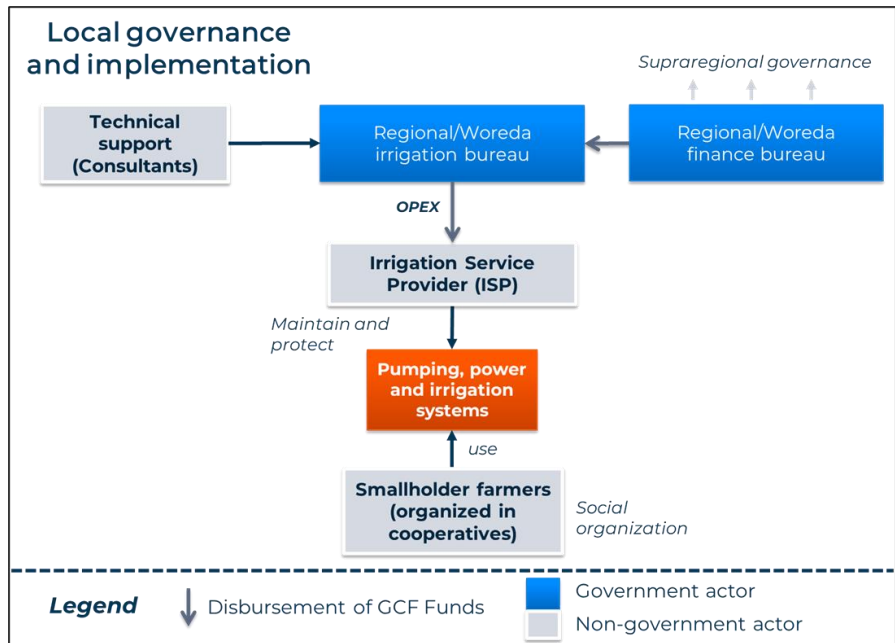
Local governance and implementation

Supraregional governance

Technical support (Consultants)

Regional/Woreda irrigation bureau

Regional/Woreda finance bureau

OPEX

Irrigation Service Provider (ISP)

Maintain and protect

Pumping, power and irrigation systems

use

Smallholder farmers (organized in cooperatives)

Social organization

Legend

Disbursement of GCF Funds

Government actor

Non-government actor